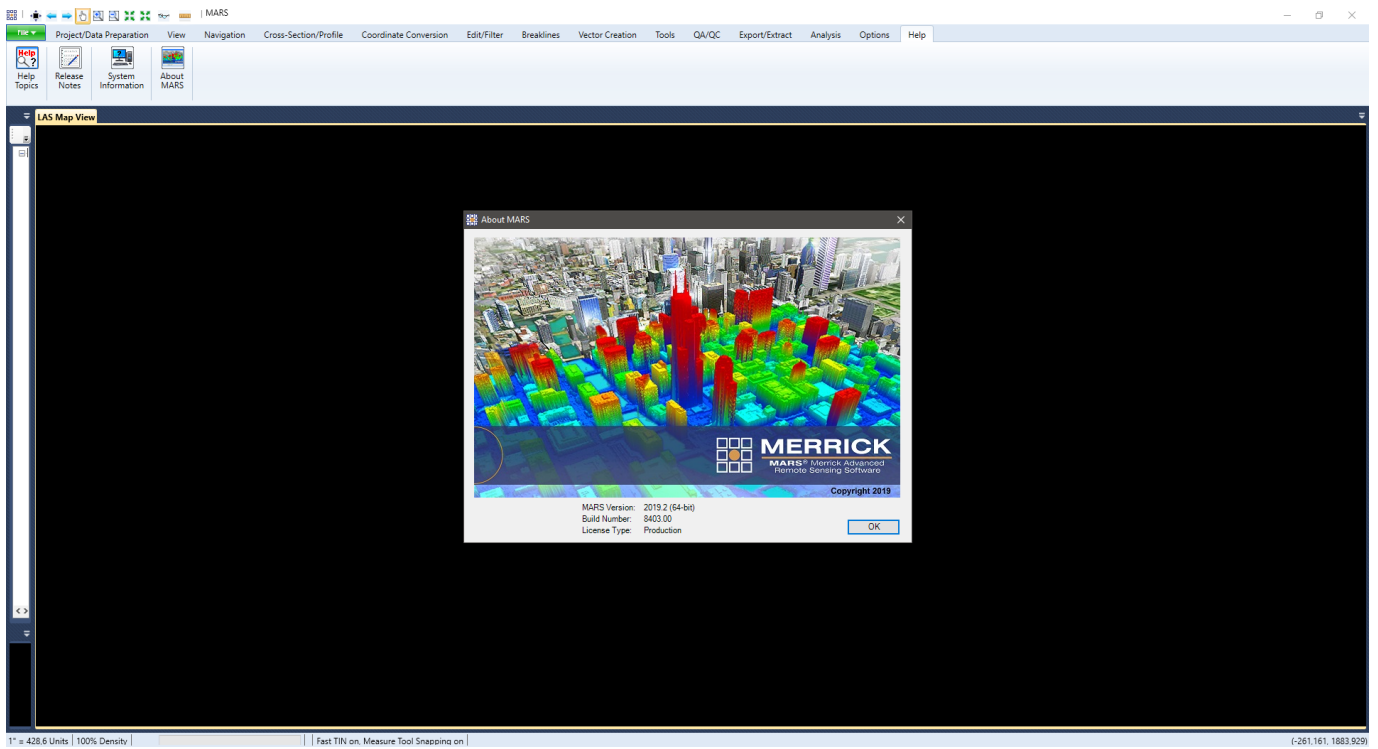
MARS

File

Project/Data Preparation View Navigation Cross-Section/Profile Coordinate Conversion Edit/Filter Breaklines Vector Creation Tools QA/QC Export/Extract Analysis Options Help

Help
Help Topics
Release Notes
System Information
About MARS

LAS Map View

About MARS

MERRICK
MARS® Merrick Advanced Remote Sensing Software
Copyright 2019

MARS Version: 2019.2 (64-bit)
Build Number: 8403.00
License Type: Production

OK

1" = 428.6 Units | 100% Density | Fast TIN on, Measure Tool Snapping on (-261,161, 1883,929)